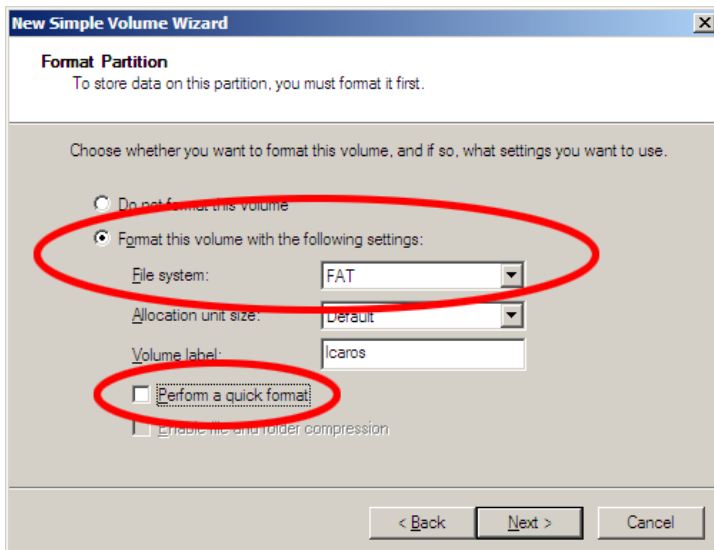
New Simple Volume Wizard

Format Partition
To store data on this partition, you must format it first.

Choose whether you want to format this volume, and if so, what settings you want to use.

Do not format this volume

Format this volume with the following settings:

File system: FAT

Allocation unit size: Default

Volume label: Icaros

Perform a quick format

Enable file and folder compression

< Back
Next >
Cancel